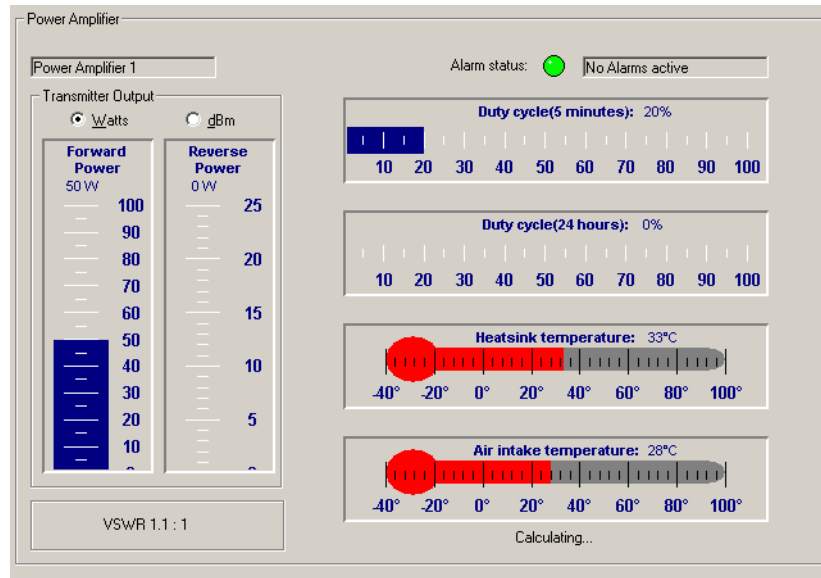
Power Amplifier

Power Amplifier 1

Alarm status: No Alarms active

Transmitter Output

Watts dBm

Forward Power
50 W
100
90
80
70
60
50
40
30
20
10
0

Reverse Power
0 W
25
20
15
10
5
0

Duty cycle(5 minutes): 20%
10 20 30 40 50 60 70 80 90 100

Duty cycle(24 hours): 0%
10 20 30 40 50 60 70 80 90 100

Heatsink temperature: 33°C
-40° -20° 0° 20° 40° 60° 80° 100°

Air intake temperature: 28°C
-40° -20° 0° 20° 40° 60° 80° 100°

VSWR 1.1 : 1

Calculating...